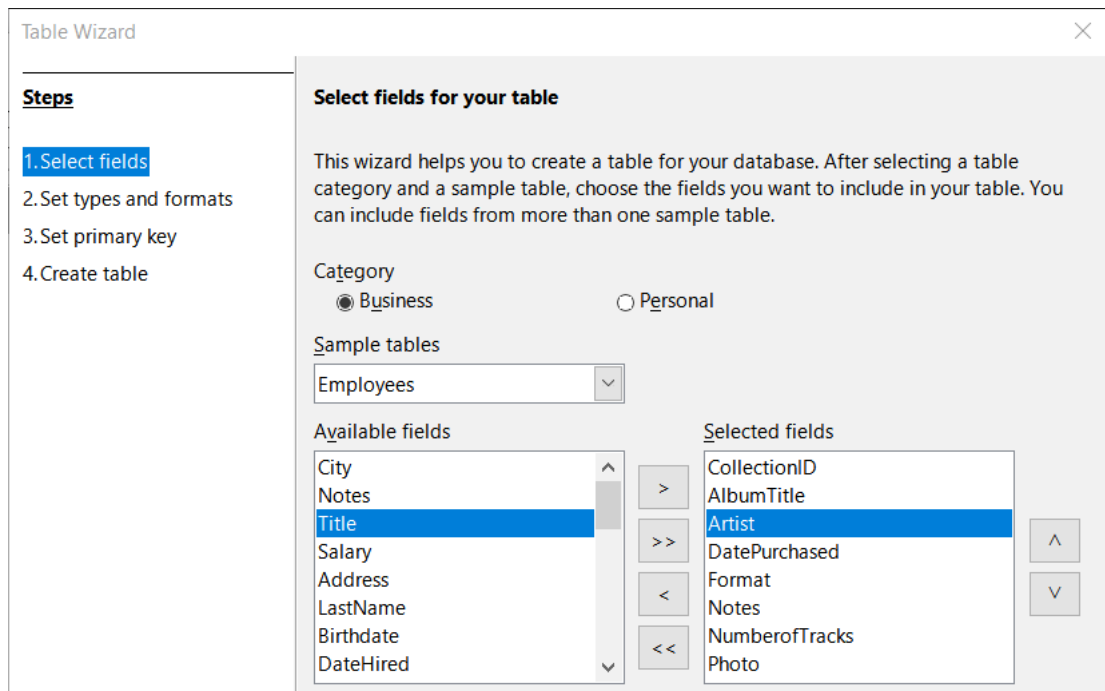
Table Wizard

Steps

1. Select fields
2. Set types and formats
3. Set primary key
4. Create table

Select fields for your table

This wizard helps you to create a table for your database. After selecting a table category and a sample table, choose the fields you want to include in your table. You can include fields from more than one sample table.

Category
Business
Personal

Sample tables
Employees

Available fields
City
Notes
Title
Salary
Address
LastName
Birthdate
DateHired

>
>>
<
<<

Selected fields
CollectionID
AlbumTitle
Artist
DatePurchased
Format
Notes
NumberofTracks
Photo

^
v